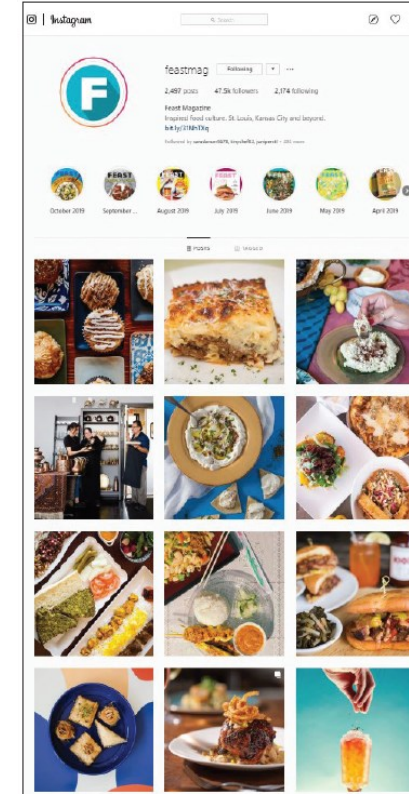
Instagram

Search

feastmag Following

2,497 posts 47.5k followers 2,174 following

Feast Magazine

Inspired food culture. St. Louis, Kansas City and beyond.

bit.ly/31Nh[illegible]

Followed by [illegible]

October 2019 September ... August 2019 July 2019 June 2019 May 2019 April 2019

POSTS TAGGED

FEAST

FEAST